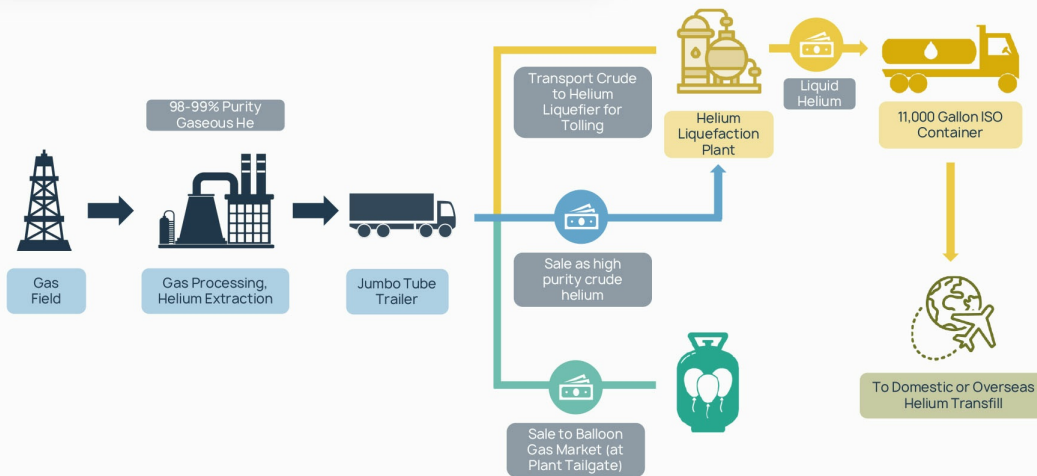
98-99% Purity Gaseous He

Gas Field

Gas Processing, Helium Extraction

Jumbo Tube Trailer

Transport Crude to Helium Liquefier for Tolling

Helium Liquefaction Plant

Liquid Helium

11,000 Gallon ISO Container

Sale as high purity crude helium

Sale to Balloon Gas Market (at Plant Tailgate)

To Domestic or Overseas Helium Transfill